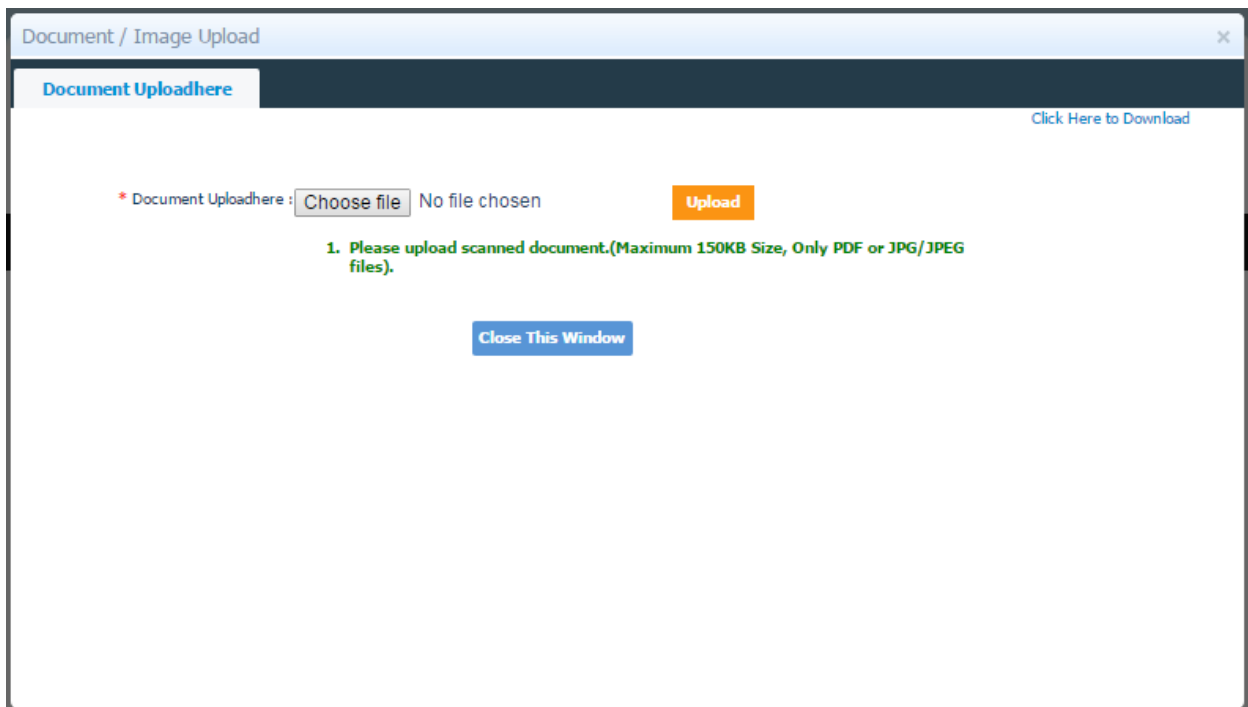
Document / Image Upload ×

Document Uploadhere

Click Here to Download

* Document Uploadhere : Choose file No file chosen Upload

1. Please upload scanned document.(Maximum 150KB Size, Only PDF or JPG/JPEG files).

Close This Window